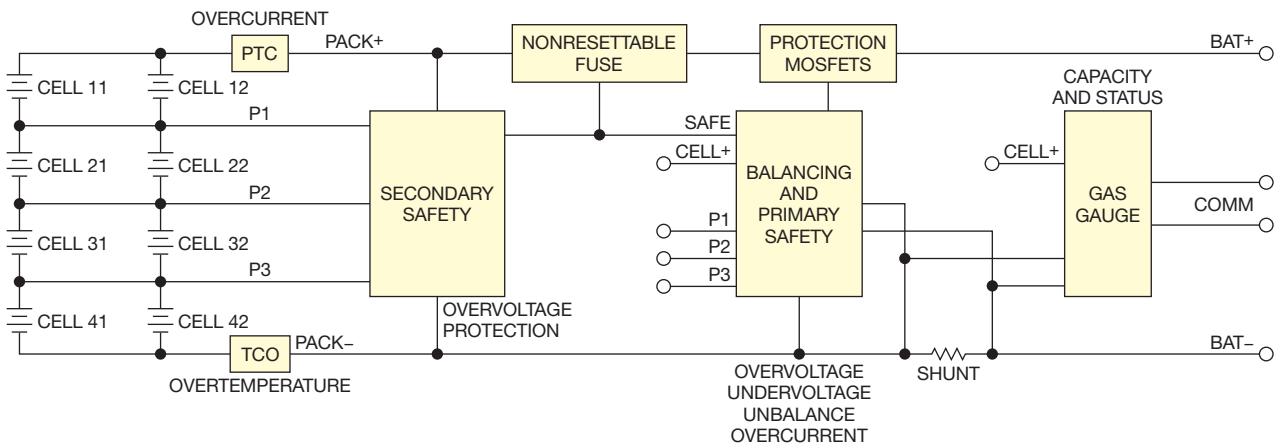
OVERCURRENT

PTC

PACK+

NONRESETTABLE FUSE

PROTECTION MOSFETS

BAT+

CELL 11

CELL 12

CAPACITY AND STATUS

P1

SAFE

CELL+

CELL 21

CELL 22

BALANCING AND PRIMARY SAFETY

CELL+

P2

SECONDARY SAFETY

GAS GAUGE

COMM

CELL 31

CELL 32

P1

P2

P3

P3

CELL 41

CELL 42

OVERVOLTAGE PROTECTION

TCO

PACK–

BAT–

OVERTEMPERATURE

SHUNT

OVERVOLTAGE
UNDERVOLTAGE
UNBALANCE
OVERCURRENT